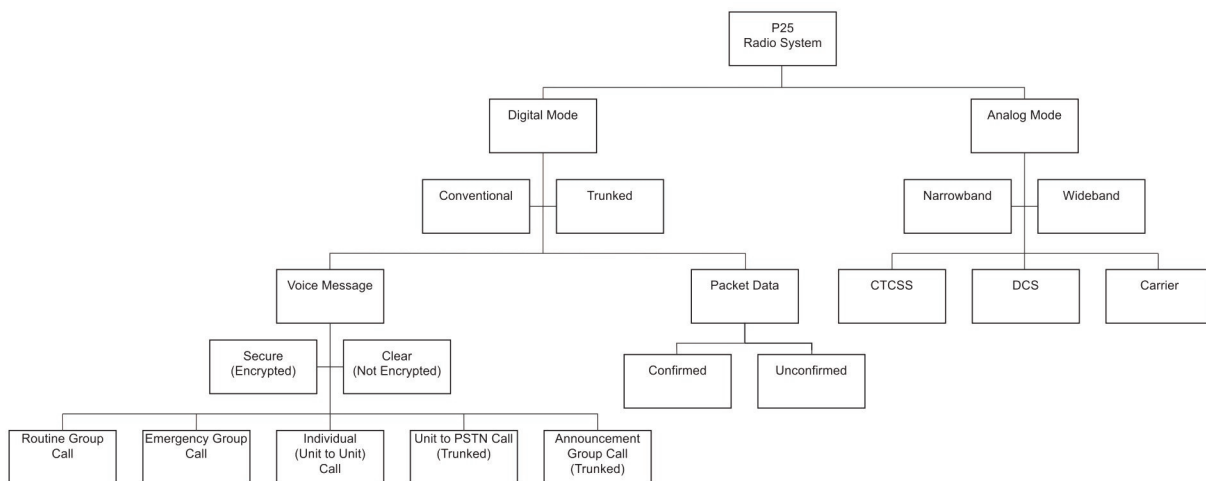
P25
Radio System

Digital Mode

Analog Mode

Conventional

Trunked

Narrowband

Wideband

Voice Message

Packet Data

CTCSS

DCS

Carrier

Secure
(Encrypted)

Clear
(Not Encrypted)

Confirmed

Unconfirmed

Routine Group Call

Emergency Group Call

Individual (Unit to Unit) Call

Unit to PSTN Call (Trunked)

Announcement Group Call (Trunked)